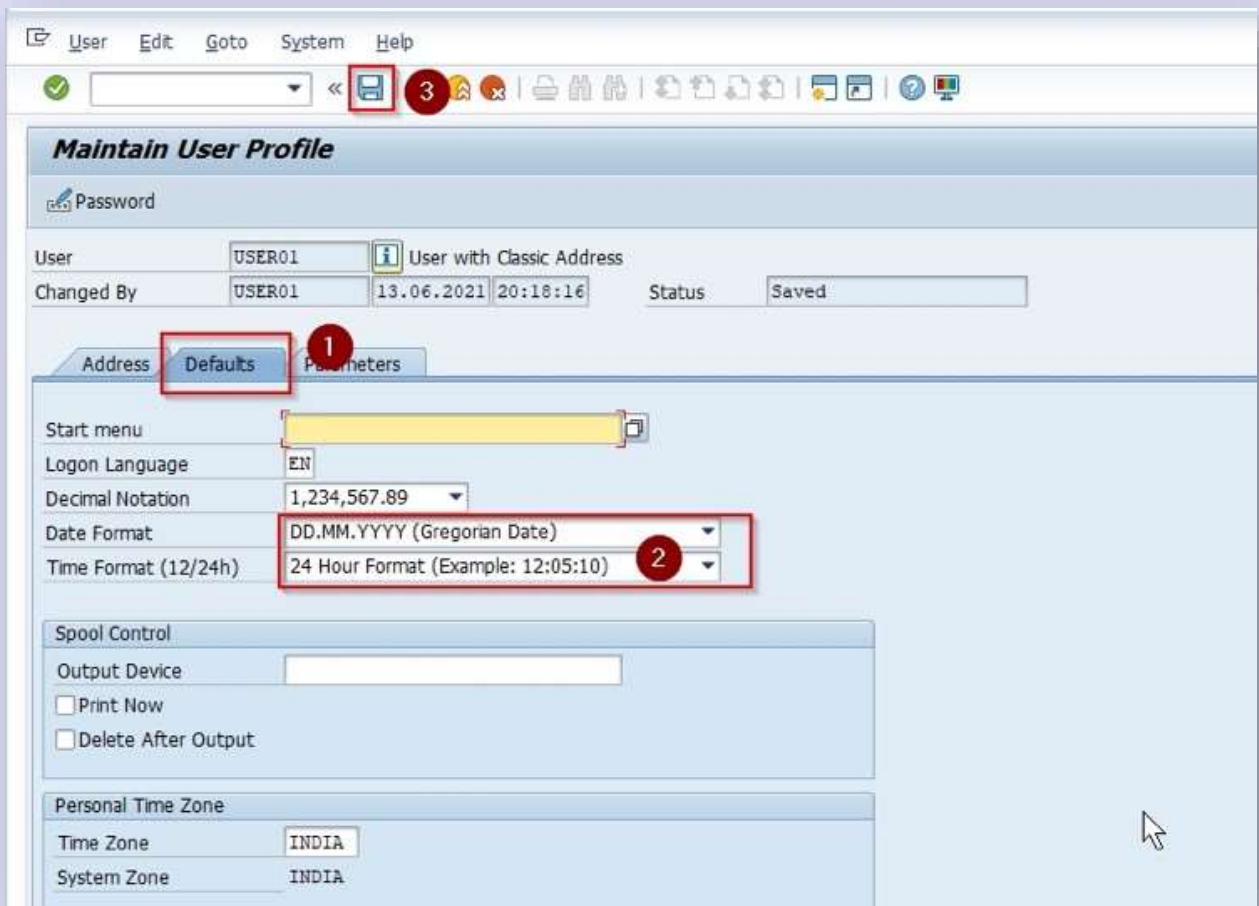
User Edit Goto System Help

3

Maintain User Profile

Password

User USER01 User with Classic Address
Changed By USER01 13.06.2021 20:18:16 Status Saved

Address Defaults 1 Parameters

Start menu
Logon Language EN
Decimal Notation 1,234,567.89
Date Format DD.MM.YYYY (Gregorian Date)
Time Format (12/24h) 24 Hour Format (Example: 12:05:10) 2

Spool Control
Output Device
Print Now
Delete After Output

Personal Time Zone
Time Zone INDIA
System Zone INDIA